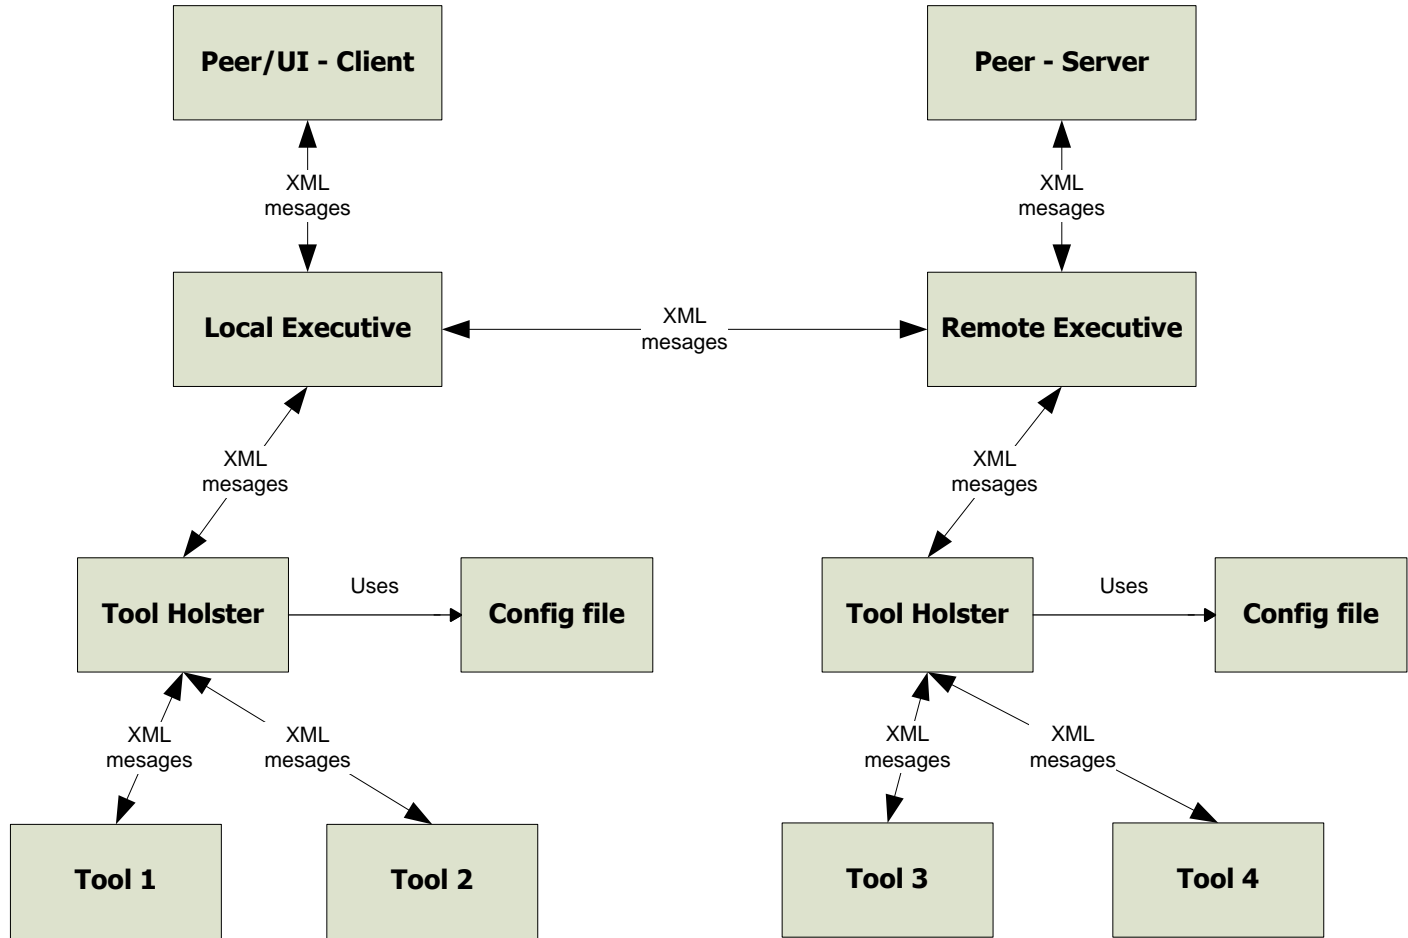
Peer/UI - Client

XML mesages

Local Executive

XML mesages

Remote Executive

Peer - Server

XML mesages

XML mesages

Tool Holster

Uses

Config file

XML mesages

XML mesages

Tool 1

Tool 2

XML mesages

Tool Holster

Uses

Config file

XML mesages

XML mesages

Tool 3

Tool 4